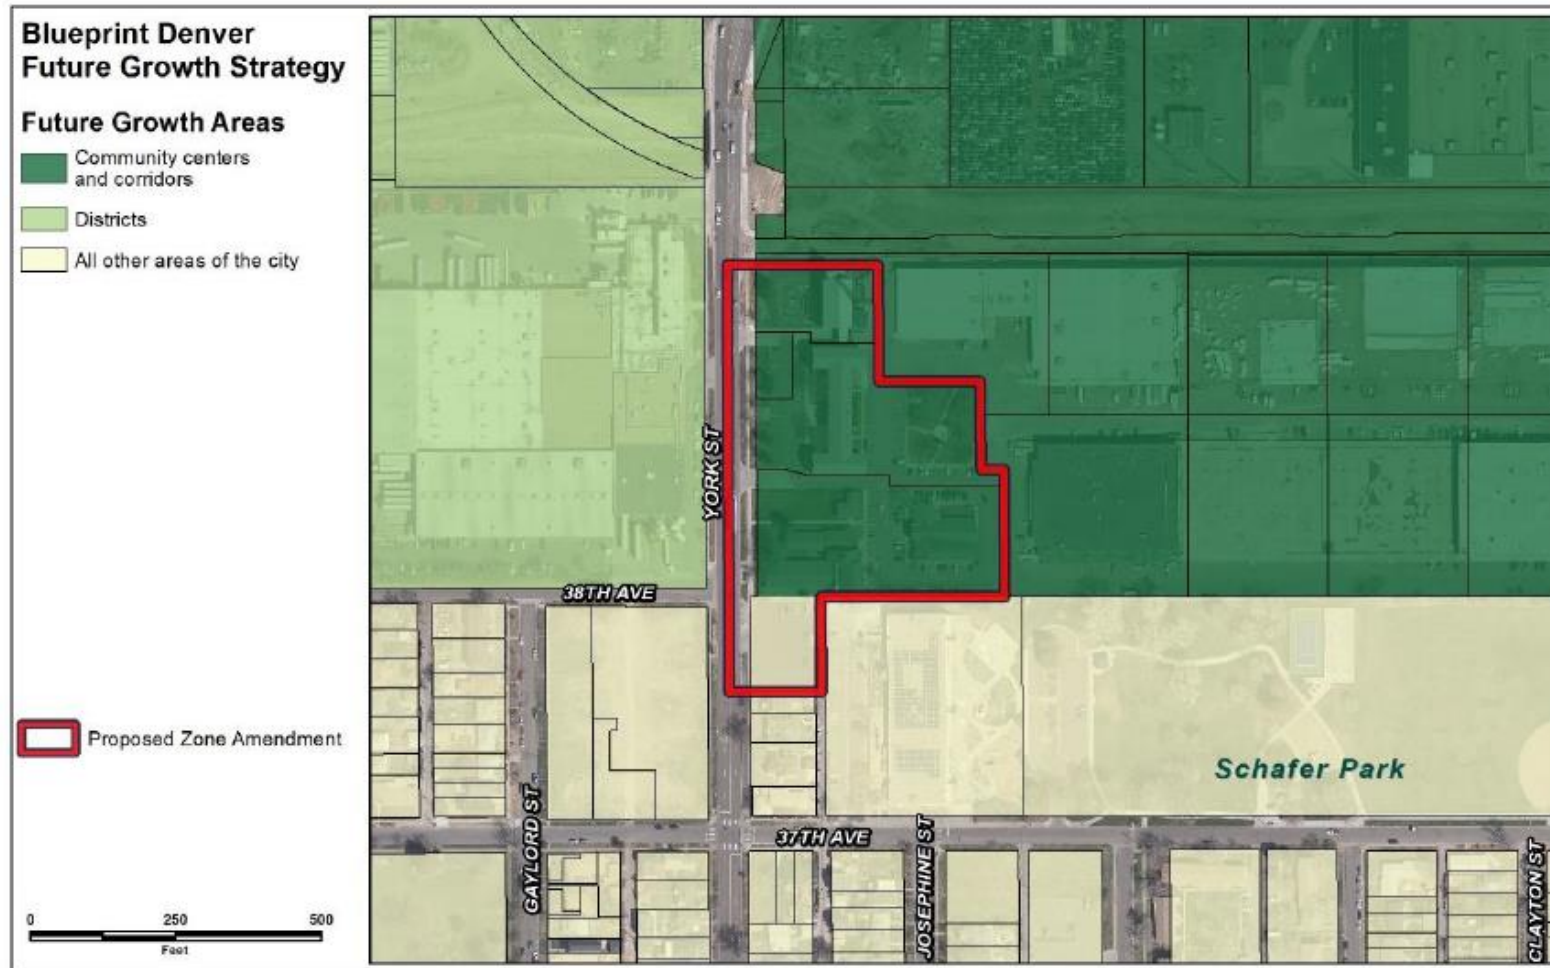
Blueprint Denver
Future Growth Strategy

Future Growth Areas

Community centers and corridors

Districts

All other areas of the city

Proposed Zone Amendment

0 250 500
Feet

YORK ST

38TH AVE

GAYLORD ST

37TH AVE

JOSEPHINE ST

Schafer Park

CLAYTON ST